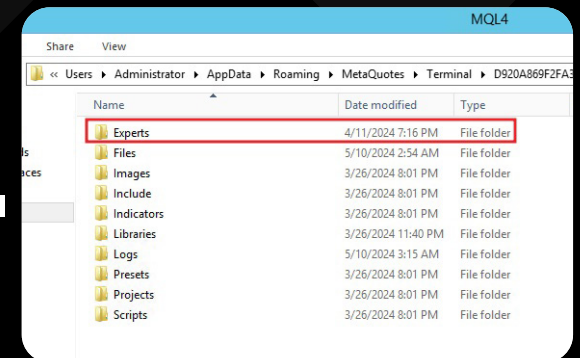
MQL4

Share View

« Users › Administrator › AppData › Roaming › MetaQuotes › Terminal › D920A869F2FA3

ds
aces

| Name | Date modified | Type |
|---|---|---|
| Experts | 4/11/2024 7:16 PM | File folder |
| Files | 5/10/2024 2:54 AM | File folder |
| Images | 3/26/2024 8:01 PM | File folder |
| Include | 3/26/2024 8:01 PM | File folder |
| Indicators | 3/26/2024 8:01 PM | File folder |
| Libraries | 3/26/2024 11:40 PM | File folder |
| Logs | 5/10/2024 3:15 AM | File folder |
| Presets | 3/26/2024 8:01 PM | File folder |
| Projects | 3/26/2024 8:01 PM | File folder |
| Scripts | 3/26/2024 8:01 PM | File folder |